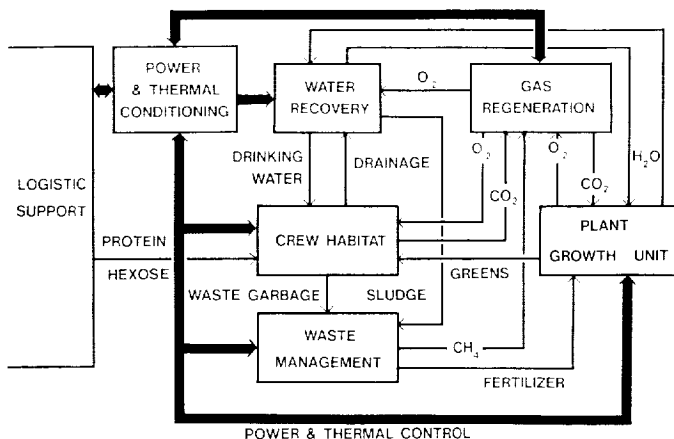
LOGISTIC SUPPORT

POWER & THERMAL CONDITIONING

WATER RECOVERY

$O_2$

GAS REGENERATION

DRINKING WATER

DRAINAGE

$O_2$

$CO_2$

$O_2$

$CO_2$

$H_2O$

PROTEIN

CREW HABITAT

PLANT GROWTH UNIT

HEXOSE

GREENS

WASTE GARBAGE

SLUDGE

WASTE MANAGEMENT

$CH_4$

FERTILIZER

POWER & THERMAL CONTROL